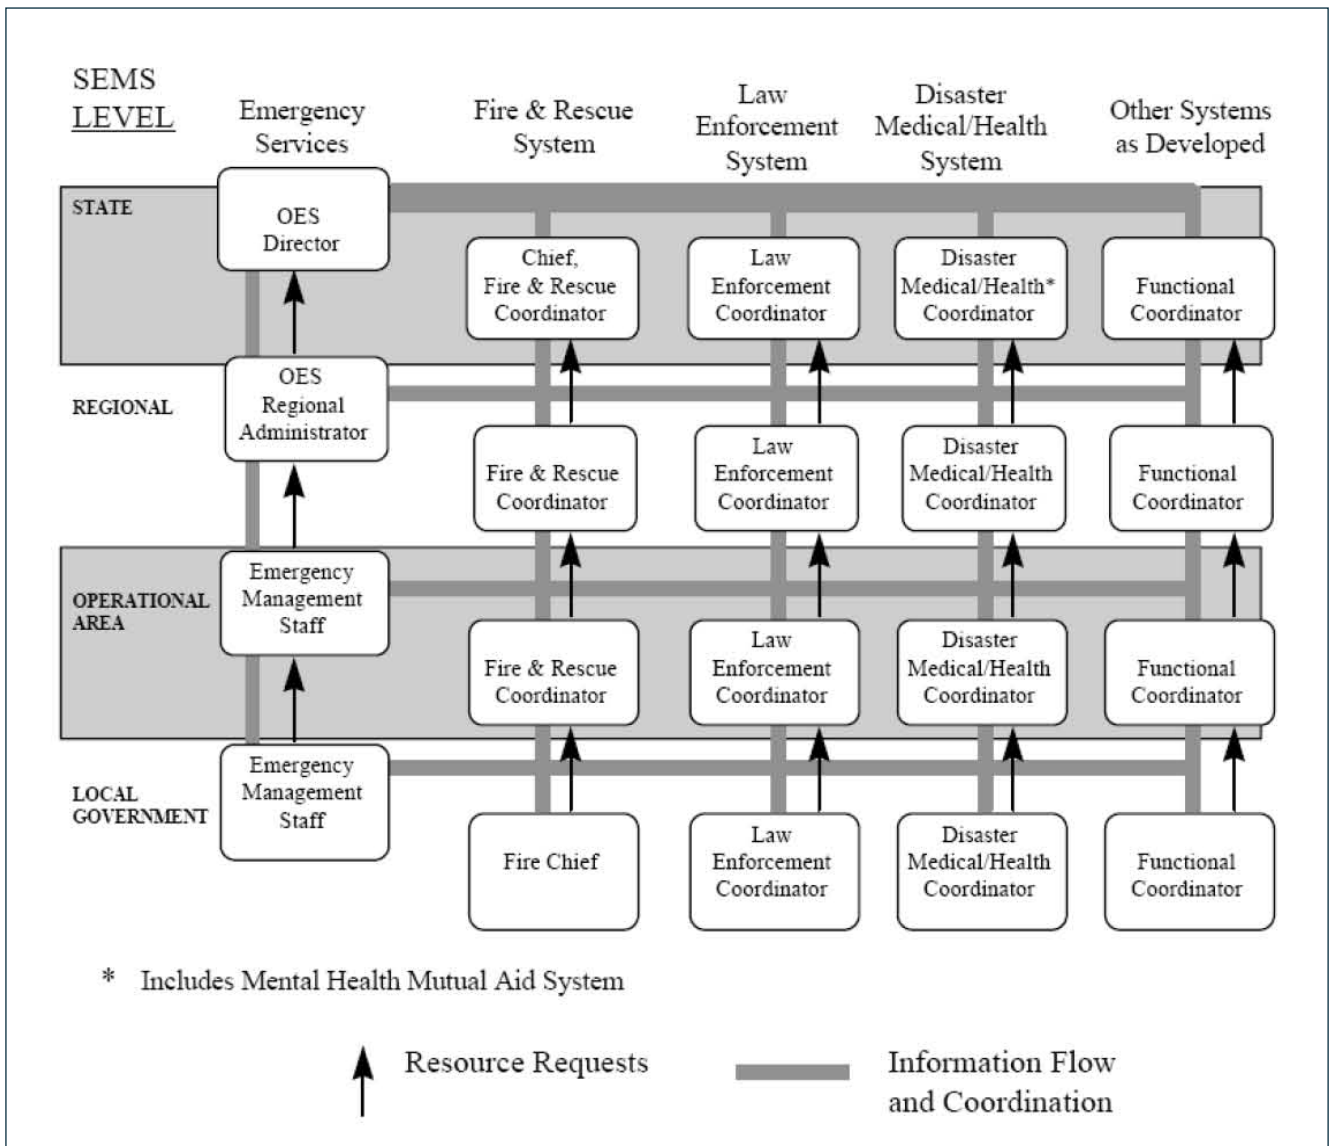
| SEMS LEVEL | Emergency Services | Fire & Rescue System | Law Enforcement System | Disaster Medical/Health System | Other Systems as Developed |
|---|---|---|---|---|---|
| STATE | OES Director | Chief, Fire & Rescue Coordinator | Law Enforcement Coordinator | Disaster Medical/Health* Coordinator | Functional Coordinator |
| REGIONAL | OES Regional Administrator | Fire & Rescue Coordinator | Law Enforcement Coordinator | Disaster Medical/Health Coordinator | Functional Coordinator |
| OPERATIONAL AREA | Emergency Management Staff | Fire & Rescue Coordinator | Law Enforcement Coordinator | Disaster Medical/Health Coordinator | Functional Coordinator |
| LOCAL GOVERNMENT | Emergency Management Staff | Fire Chief | Law Enforcement Coordinator | Disaster Medical/Health Coordinator | Functional Coordinator |

* Includes Mental Health Mutual Aid System

Resource Requests

Information Flow and Coordination